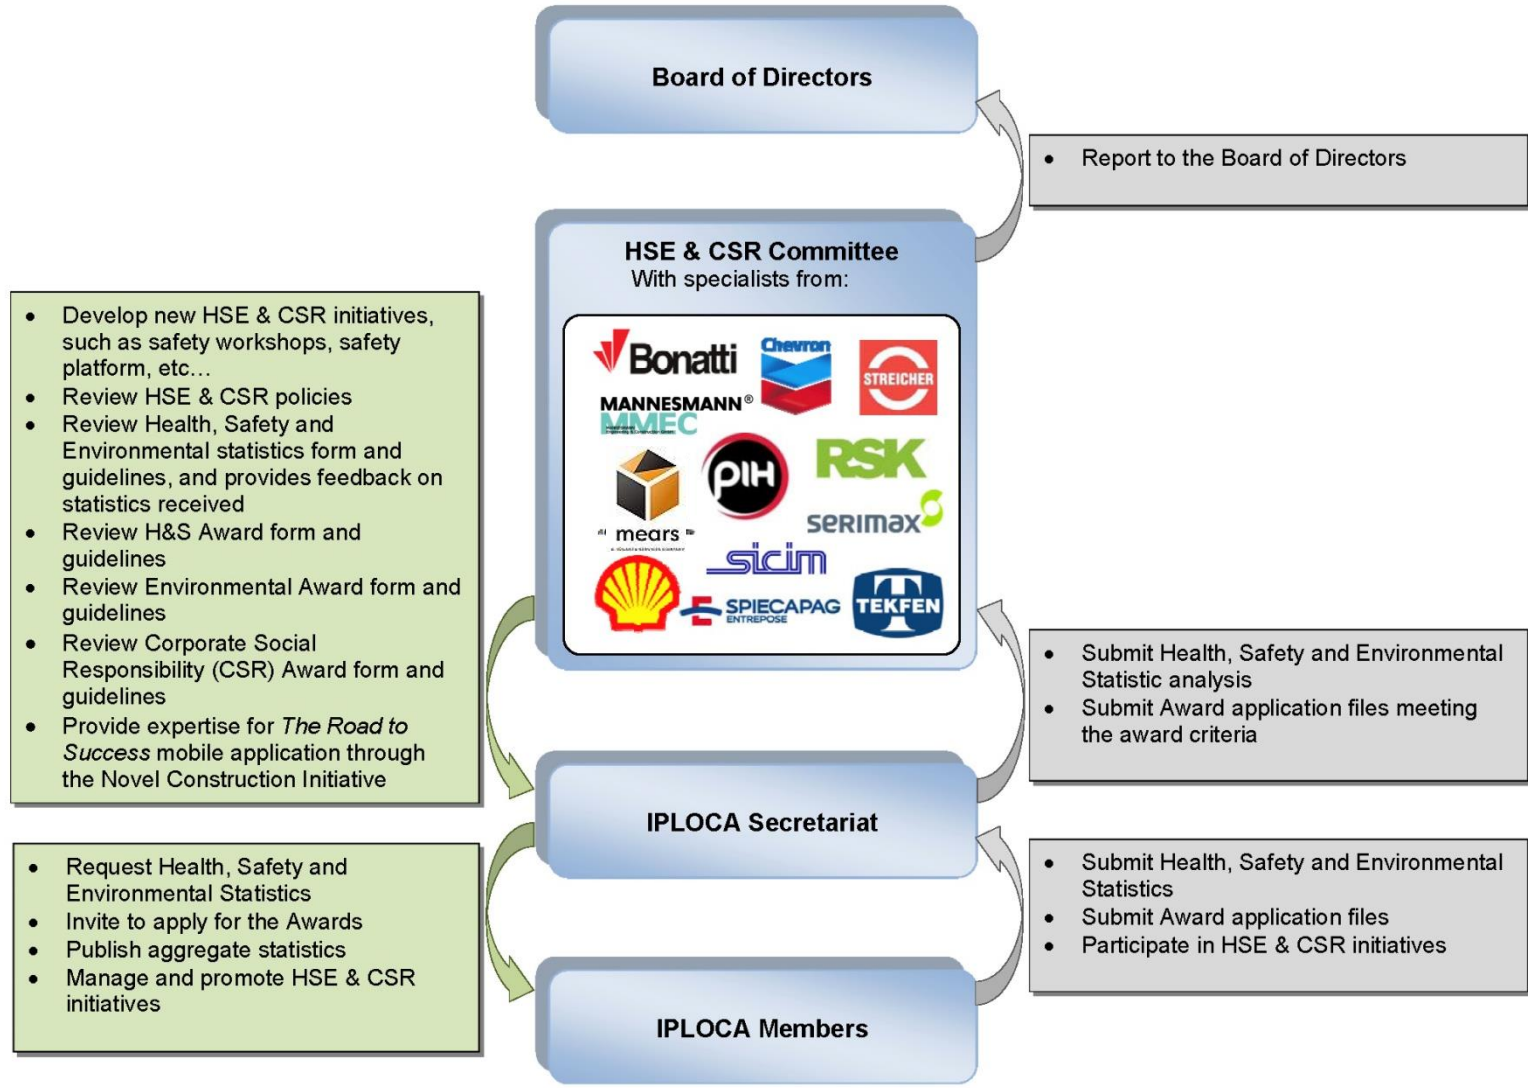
Board of Directors

• Report to the Board of Directors

HSE & CSR Committee
With specialists from:

Bonatti
Chevron
STREICHER
MANNESMANN®
MMEC
RSK
pih
mears
serimax
sicim
SPIECAPAG
ENTREPOSE
TEKFEN

• Develop new HSE & CSR initiatives, such as safety workshops, safety platform, etc…
• Review HSE & CSR policies
• Review Health, Safety and Environmental statistics form and guidelines, and provides feedback on statistics received
• Review H&S Award form and guidelines
• Review Environmental Award form and guidelines
• Review Corporate Social Responsibility (CSR) Award form and guidelines
• Provide expertise for *The Road to Success* mobile application through the Novel Construction Initiative

• Submit Health, Safety and Environmental Statistic analysis
• Submit Award application files meeting the award criteria

IPLOCA Secretariat

• Request Health, Safety and Environmental Statistics
• Invite to apply for the Awards
• Publish aggregate statistics
• Manage and promote HSE & CSR initiatives

• Submit Health, Safety and Environmental Statistics
• Submit Award application files
• Participate in HSE & CSR initiatives

IPLOCA Members